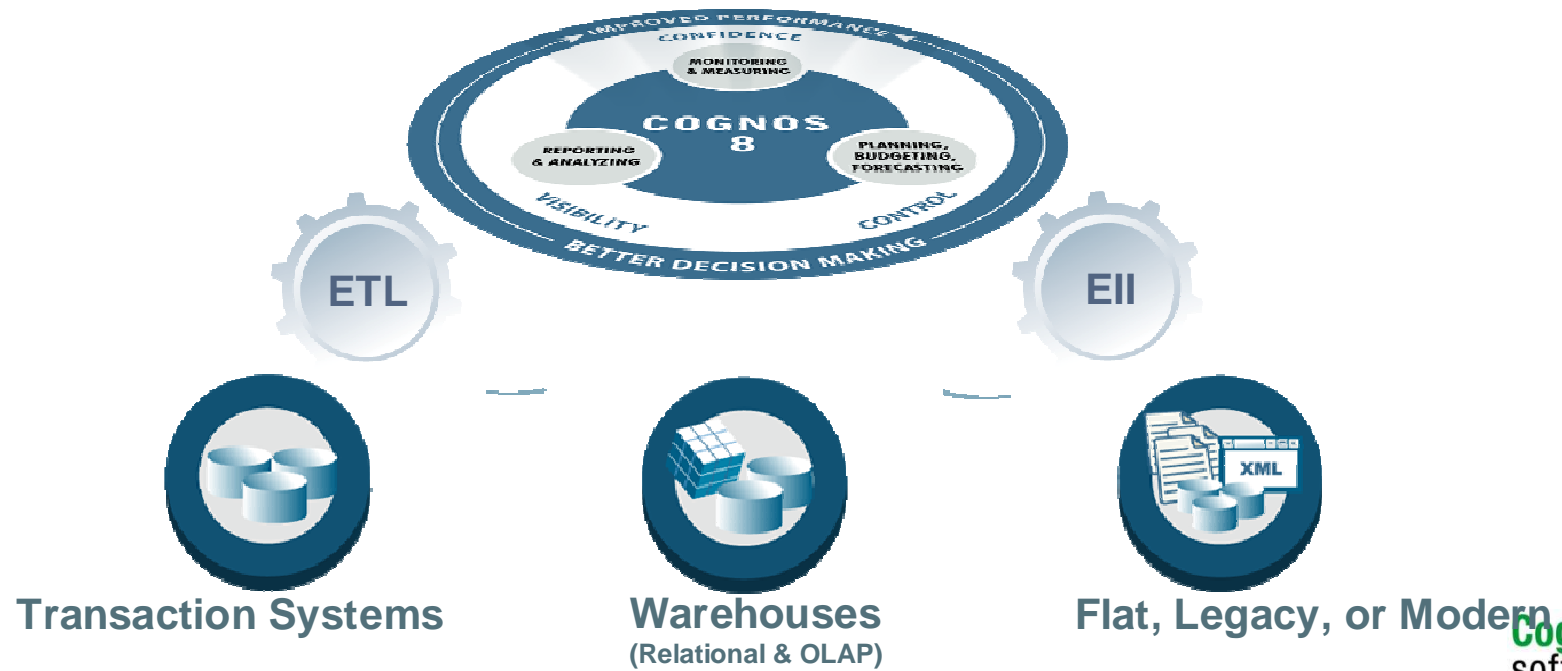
IMPROVED PERFORMANCE

CONFIDENCE

MONITORING & MEASURING

COGNOS 8

REPORTING & ANALYZING

PLANNING, BUDGETING, FORECASTING

VISIBILITY

CONTROL

BETTER DECISION MAKING

ETL

EII

XML

Transaction Systems

Warehouses
(Relational & OLAP)

Flat, Legacy, or Modern

Co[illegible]
sof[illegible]